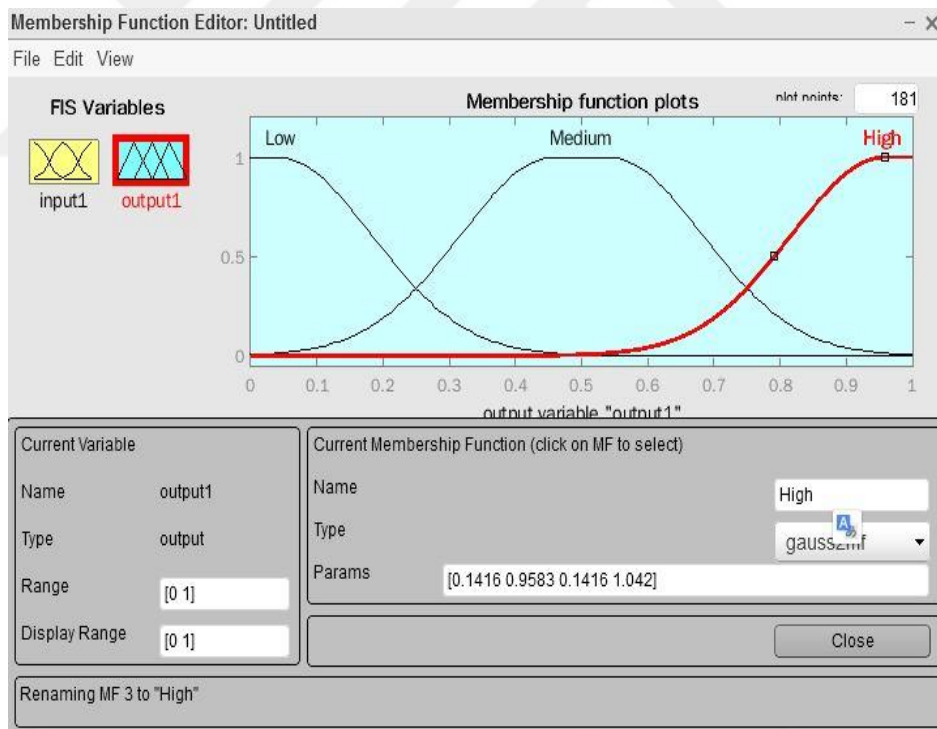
Membership Function Editor: Untitled

File Edit View

FIS Variables

input1 output1

Membership function plots

plot points: 181

Low Medium High

1

0.5

0

0 0.1 0.2 0.3 0.4 0.5 0.6 0.7 0.8 0.9 1

output variable "output1"

Current Variable

Name output1

Type output

Range [0 1]

Display Range [0 1]

Current Membership Function (click on MF to select)

Name High

Type gauss2mf

Params [0.1416 0.9583 0.1416 1.042]

Close

Renaming MF 3 to "High"